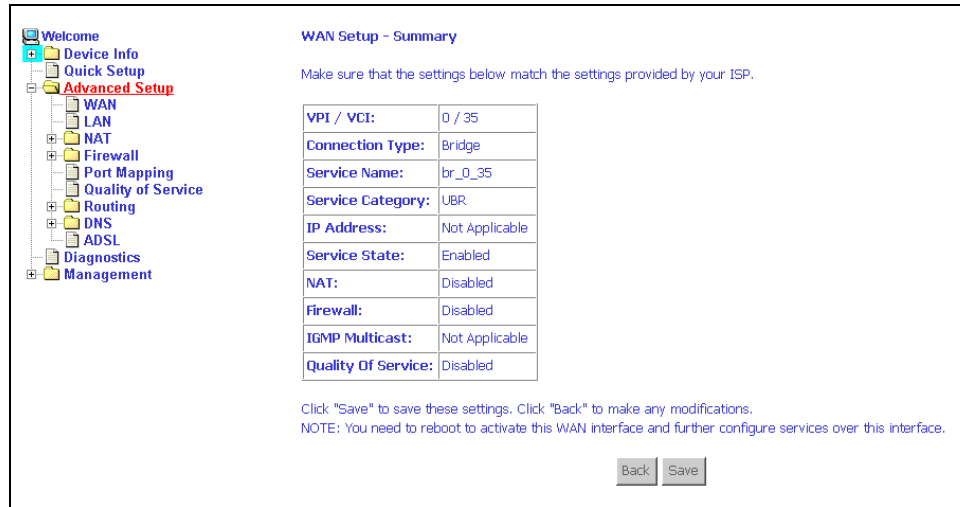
Welcome
Device Info
Quick Setup
Advanced Setup
WAN
LAN
NAT
Firewall
Port Mapping
Quality of Service
Routing
DNS
ADSL
Diagnostics
Management

WAN Setup - Summary

Make sure that the settings below match the settings provided by your ISP.

| VPI / VCI: | 0 / 35 |
|---|---|
| Connection Type: | Bridge |
| Service Name: | br_0_35 |
| Service Category: | UBR |
| IP Address: | Not Applicable |
| Service State: | Enabled |
| NAT: | Disabled |
| Firewall: | Disabled |
| IGMP Multicast: | Not Applicable |
| Quality Of Service: | Disabled |

Click "Save" to save these settings. Click "Back" to make any modifications.
NOTE: You need to reboot to activate this WAN interface and further configure services over this interface.

Back Save